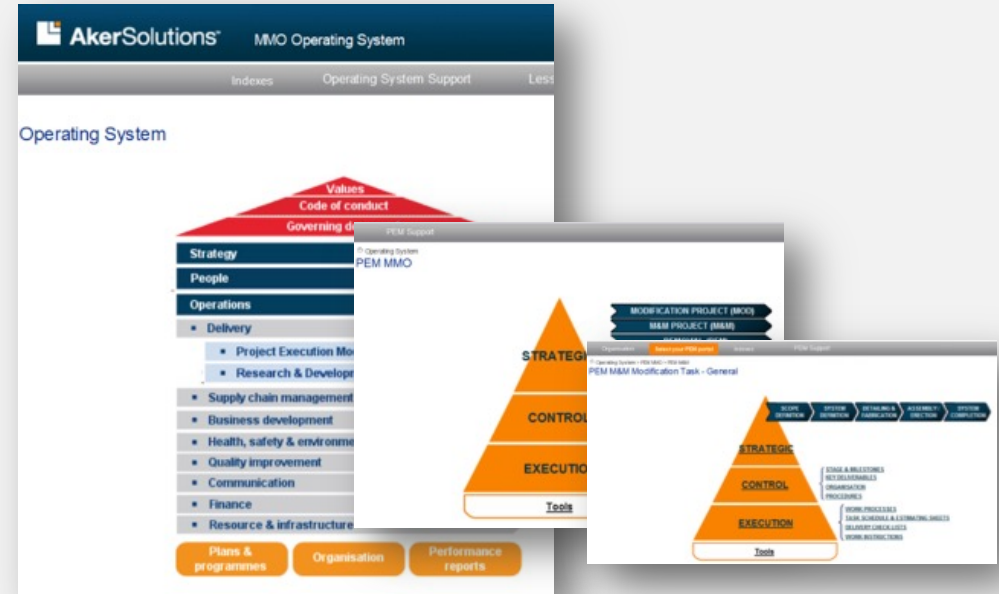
AkerSolutions MMO Operating System

Indexes Operating System Support Less

Operating System

Values
Code of conduct
Governing d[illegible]

Strategy
People
Operations
Delivery
Project Execution Mo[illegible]
Research & Develop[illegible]
Supply chain management
Business development
Health, safety & environme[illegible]
Quality improvement
Communication
Finance
Resource & infrastructure

Plans & programmes
Organisation
Performance reports

PEM Support

Operating System
PEM MMO

MODIFICATION PROJECT (MOD)
M&M PROJECT (M&M)

STRATEGIC
CONTROL
EXECUTION
Tools

Operating System > PEM MMO > PEM M&M
Organisation Select your PEM portal Indexes PEM Support
PEM M&M Modification Task - General

SCOPE DEFINITION
SYSTEM DEFINITION
DETAILING & FABRICATION
ASSEMBLY/ ERECTION
SYSTEM COMPLETION

STRATEGIC
CONTROL
EXECUTION
Tools

STAGE & MILESTONES
KEY DELIVERABLES
ORGANISATION
PROCEDURES

WORK PROCESSES
TASK SCHEDULE & ESTIMATING SHEETS
DELIVERY CHECK LISTS
WORK INSTRUCTIONS